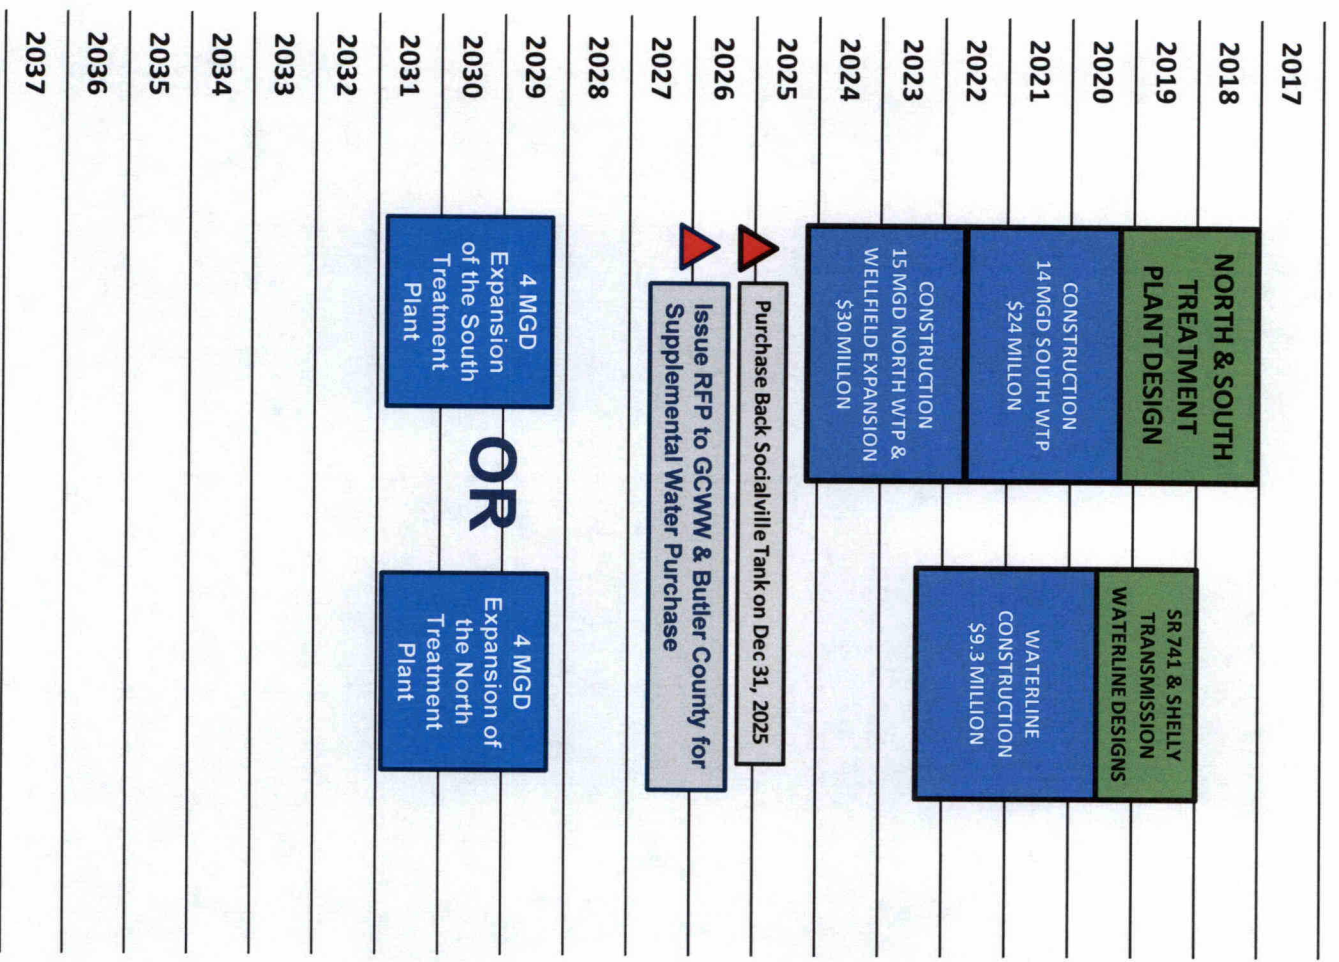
2017
2018
2019
2020
2021
2022
2023
2024
2025
2026
2027
2028
2029
2030
2031
2032
2033
2034
2035
2036
2037

NORTH & SOUTH TREATMENT PLANT DESIGN

CONSTRUCTION 14 MGD SOUTH WTP $24 MILLON

CONSTRUCTION 15 MGD NORTH WTP & WELLFIELD EXPANSION $30 MILLON

SR741 & SHELLY TRANSMISSION WATERLINE DESIGNS

WATERLINE CONSTRUCTION $9.3 MILLION

Purchase Back Socialville Tank on Dec 31, 2025

Issue RFP to GCWW & Butler County for Supplemental Water Purchase

4 MGD Expansion of the South Treatment Plant

OR

4 MGD Expansion of the North Treatment Plant